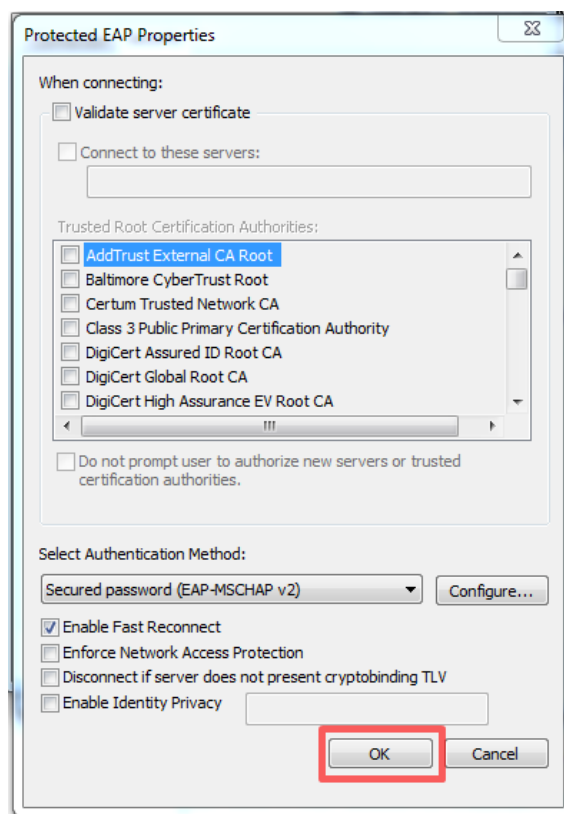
Protected EAP Properties

When connecting:

Validate server certificate

Connect to these servers:

Trusted Root Certification Authorities:

AddTrust External CA Root
Baltimore CyberTrust Root
Certum Trusted Network CA
Class 3 Public Primary Certification Authority
DigiCert Assured ID Root CA
DigiCert Global Root CA
DigiCert High Assurance EV Root CA

Do not prompt user to authorize new servers or trusted certification authorities.

Select Authentication Method:

Secured password (EAP-MSCHAP v2)

Configure...

Enable Fast Reconnect
Enforce Network Access Protection
Disconnect if server does not present cryptobinding TLV
Enable Identity Privacy

OK

Cancel